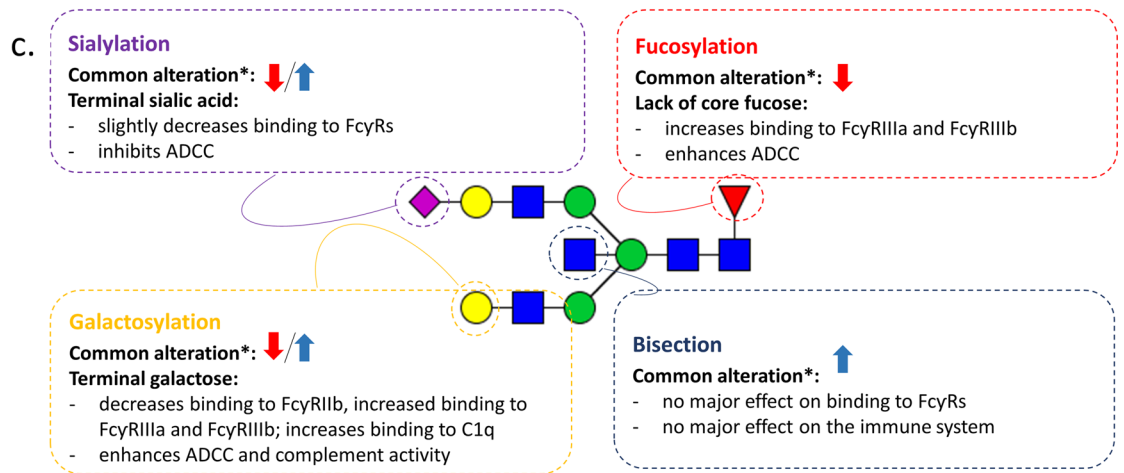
C.

Sialylation
Common alteration*: /
Terminal sialic acid:
- slightly decreases binding to FcγRs
- inhibits ADCC

Fucosylation
Common alteration*:
Lack of core fucose:
- increases binding to FcγRIIIa and FcγRIIIb
- enhances ADCC

Galactosylation
Common alteration*: /
Terminal galactose:
- decreases binding to FcγRIIb, increased binding to FcγRIIIa and FcγRIIIb; increases binding to C1q
- enhances ADCC and complement activity

Bisection
Common alteration*:
- no major effect on binding to FcγRs
- no major effect on the immune system